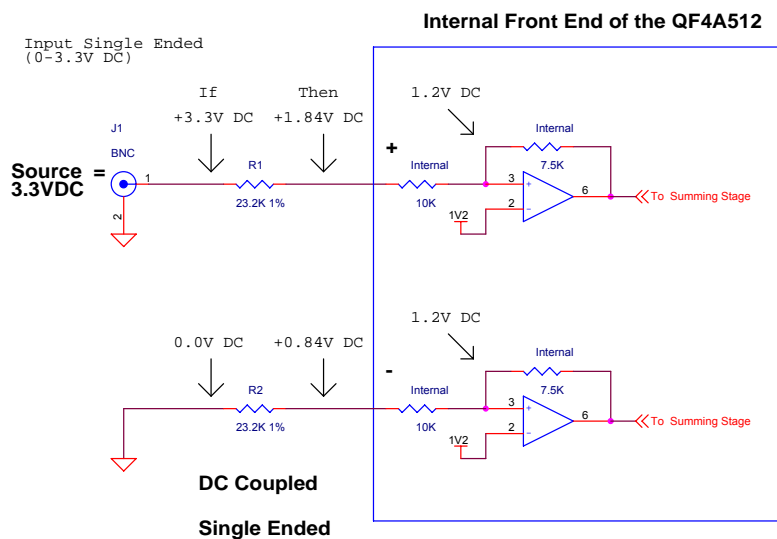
Internal Front End of the QF4A512

Input Single Ended
(0-3.3V DC)

If
+3.3V DC

Then
+1.84V DC

1.2V DC

J1
BNC

Source = 3.3VDC

1

2

R1
23.2K 1%

+

Internal
10K

Internal
7.5K

3
2
6

1V2

To Summing Stage

0.0V DC

+0.84V DC

1.2V DC

R2
23.2K 1%

-

Internal
10K

Internal
7.5K

3
2
6

1V2

To Summing Stage

DC Coupled

Single Ended